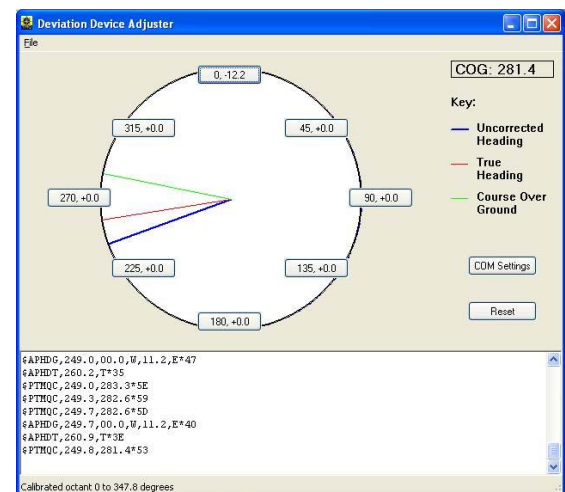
Deviation Device Adjuster

File

0, -12.2

315, +0.0

45, +0.0

270, +0.0

90, +0.0

225, +0.0

135, +0.0

180, +0.0

COG: 281.4

Key:

Uncorrected Heading

True Heading

Course Over Ground

COM Settings

Reset

$APHDG,249.0,00.0,W,11.2,E*47
$APHDT,260.2,T*35
$PTMQC,249.0,283.3*5E
$PTMQC,249.3,282.6*59
$PTMQC,249.7,282.6*5D
$APHDG,249.7,00.0,W,11.2,E*40
$APHDT,260.9,T*3E
$PTMQC,249.8,281.4*53

Calibrated octant 0 to 347.8 degrees